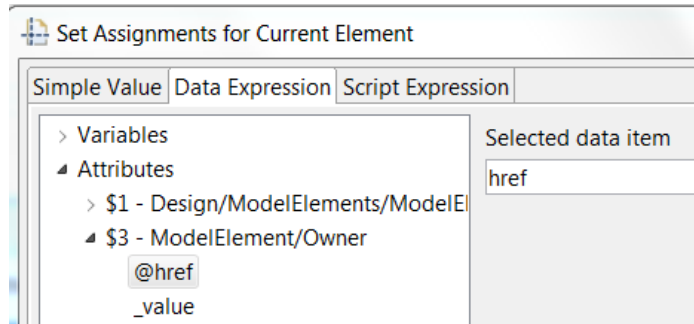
Set Assignments for Current Element

Simple Value | Data Expression | Script Expression

> Variables
◢ Attributes
> $1 - Design/ModelElements/ModelEl
◢ $3 - ModelElement/Owner
@href
_value

Selected data item
href